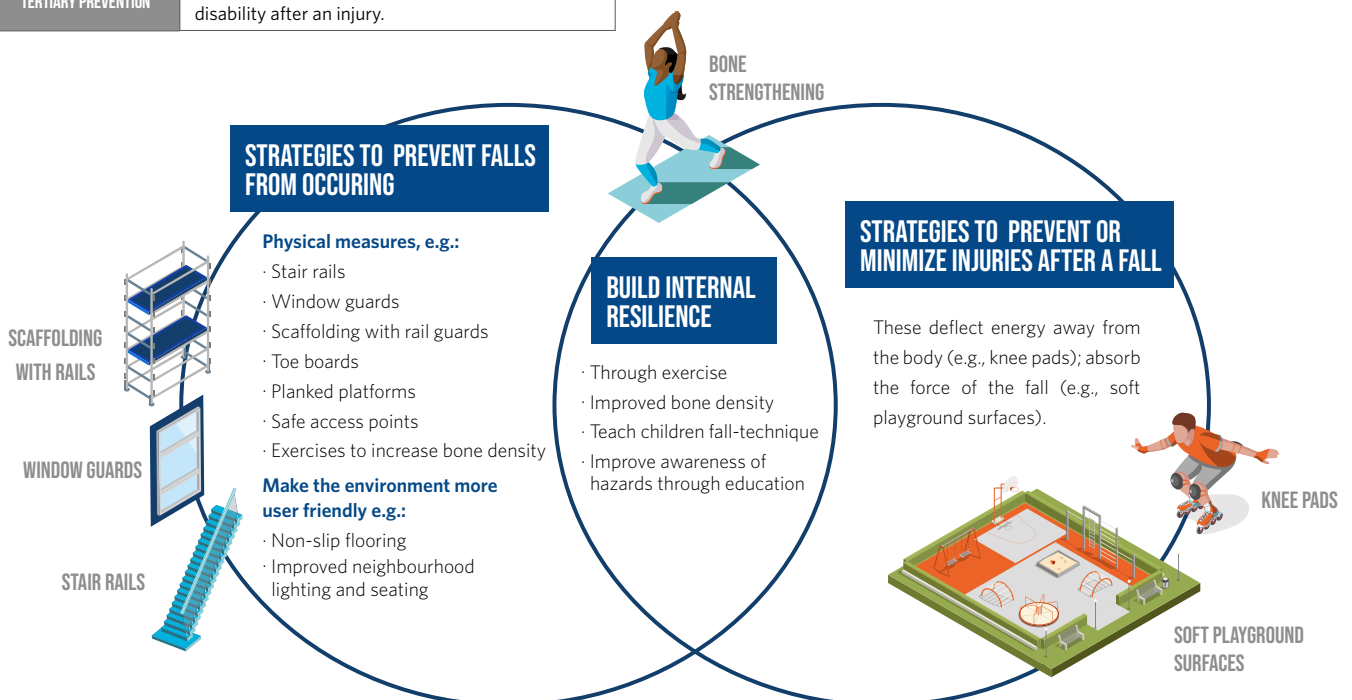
TERTIARY PREVENTION

disability after an injury.

BONE STRENGTHENING

STRATEGIES TO PREVENT FALLS FROM OCCURING

Physical measures, e.g.:
· Stair rails
· Window guards
· Scaffolding with rail guards
· Toe boards
· Planked platforms
· Safe access points
· Exercises to increase bone density

Make the environment more user friendly e.g.:
· Non-slip flooring
· Improved neighbourhood lighting and seating

SCAFFOLDING WITH RAILS

WINDOW GUARDS

STAIR RAILS

BUILD INTERNAL RESILIENCE

· Through exercise
· Improved bone density
· Teach children fall-technique
· Improve awareness of hazards through education

STRATEGIES TO PREVENT OR MINIMIZE INJURIES AFTER A FALL

These deflect energy away from the body (e.g., knee pads); absorb the force of the fall (e.g., soft playground surfaces).

KNEE PADS

SOFT PLAYGROUND SURFACES